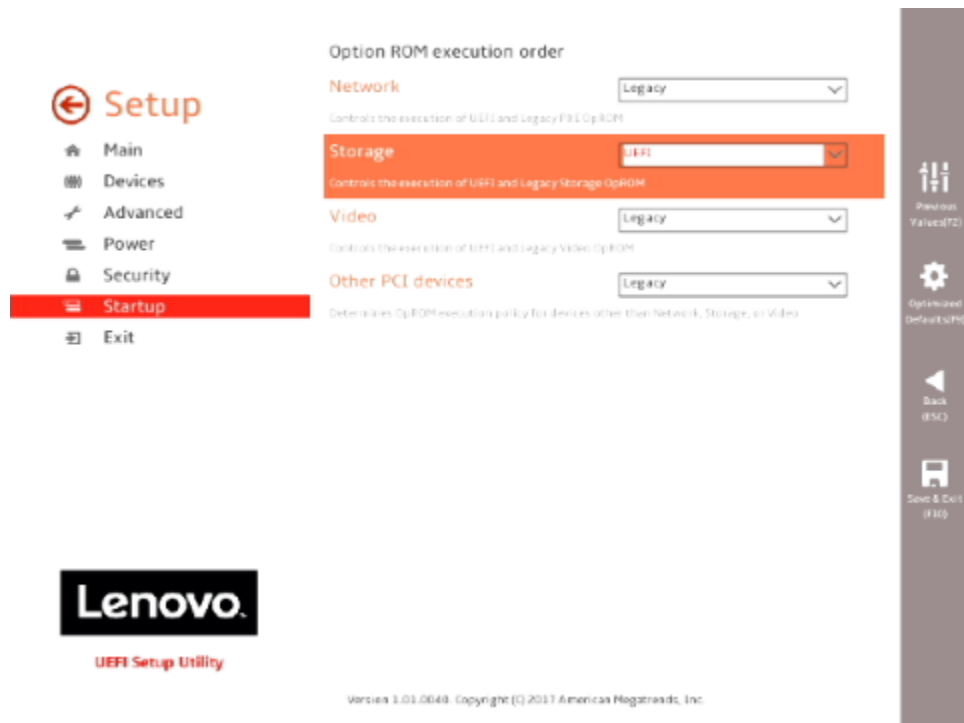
Setup

Main
Devices
Advanced
Power
Security
Startup
Exit

Lenovo.

UEFI Setup Utility

Option ROM execution order

Network
Legacy
Controls the execution of UEFI and Legacy PXE OpROM

Storage
UEFI
Controls the execution of UEFI and Legacy Storage OpROM

Video
Legacy
Controls the execution of UEFI and Legacy Video OpROM

Other PCI devices
Legacy
Determines OpROM execution policy for devices other than Network, Storage, or Video

Previous Values(F2)

Optimized Defaults(F9)

Back (ESC)

Save & Exit (F10)

Version 1.01.0049. Copyright (C) 2017 American Megatrends, Inc.